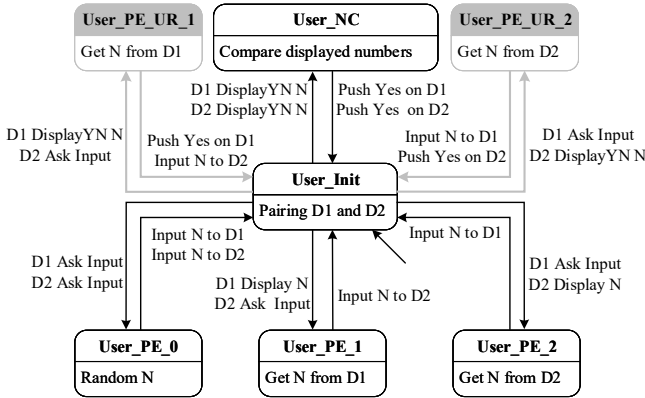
User_PE_UR_1
Get N from D1

User_NC
Compare displayed numbers

User_PE_UR_2
Get N from D2

D1 DisplayYN N
D2 DisplayYN N

Push Yes on D1
Push Yes on D2

D1 DisplayYN N
D2 Ask Input

Push Yes on D1
Input N to D2

Input N to D1
Push Yes on D2

D1 Ask Input
D2 DisplayYN N

User_Init
Pairing D1 and D2

Input N to D1
Input N to D2

Input N to D1

D1 Ask Input
D2 Ask Input

D1 Display N
D2 Ask Input

Input N to D2

D1 Ask Input
D2 Display N

User_PE_0
Random N

User_PE_1
Get N from D1

User_PE_2
Get N from D2